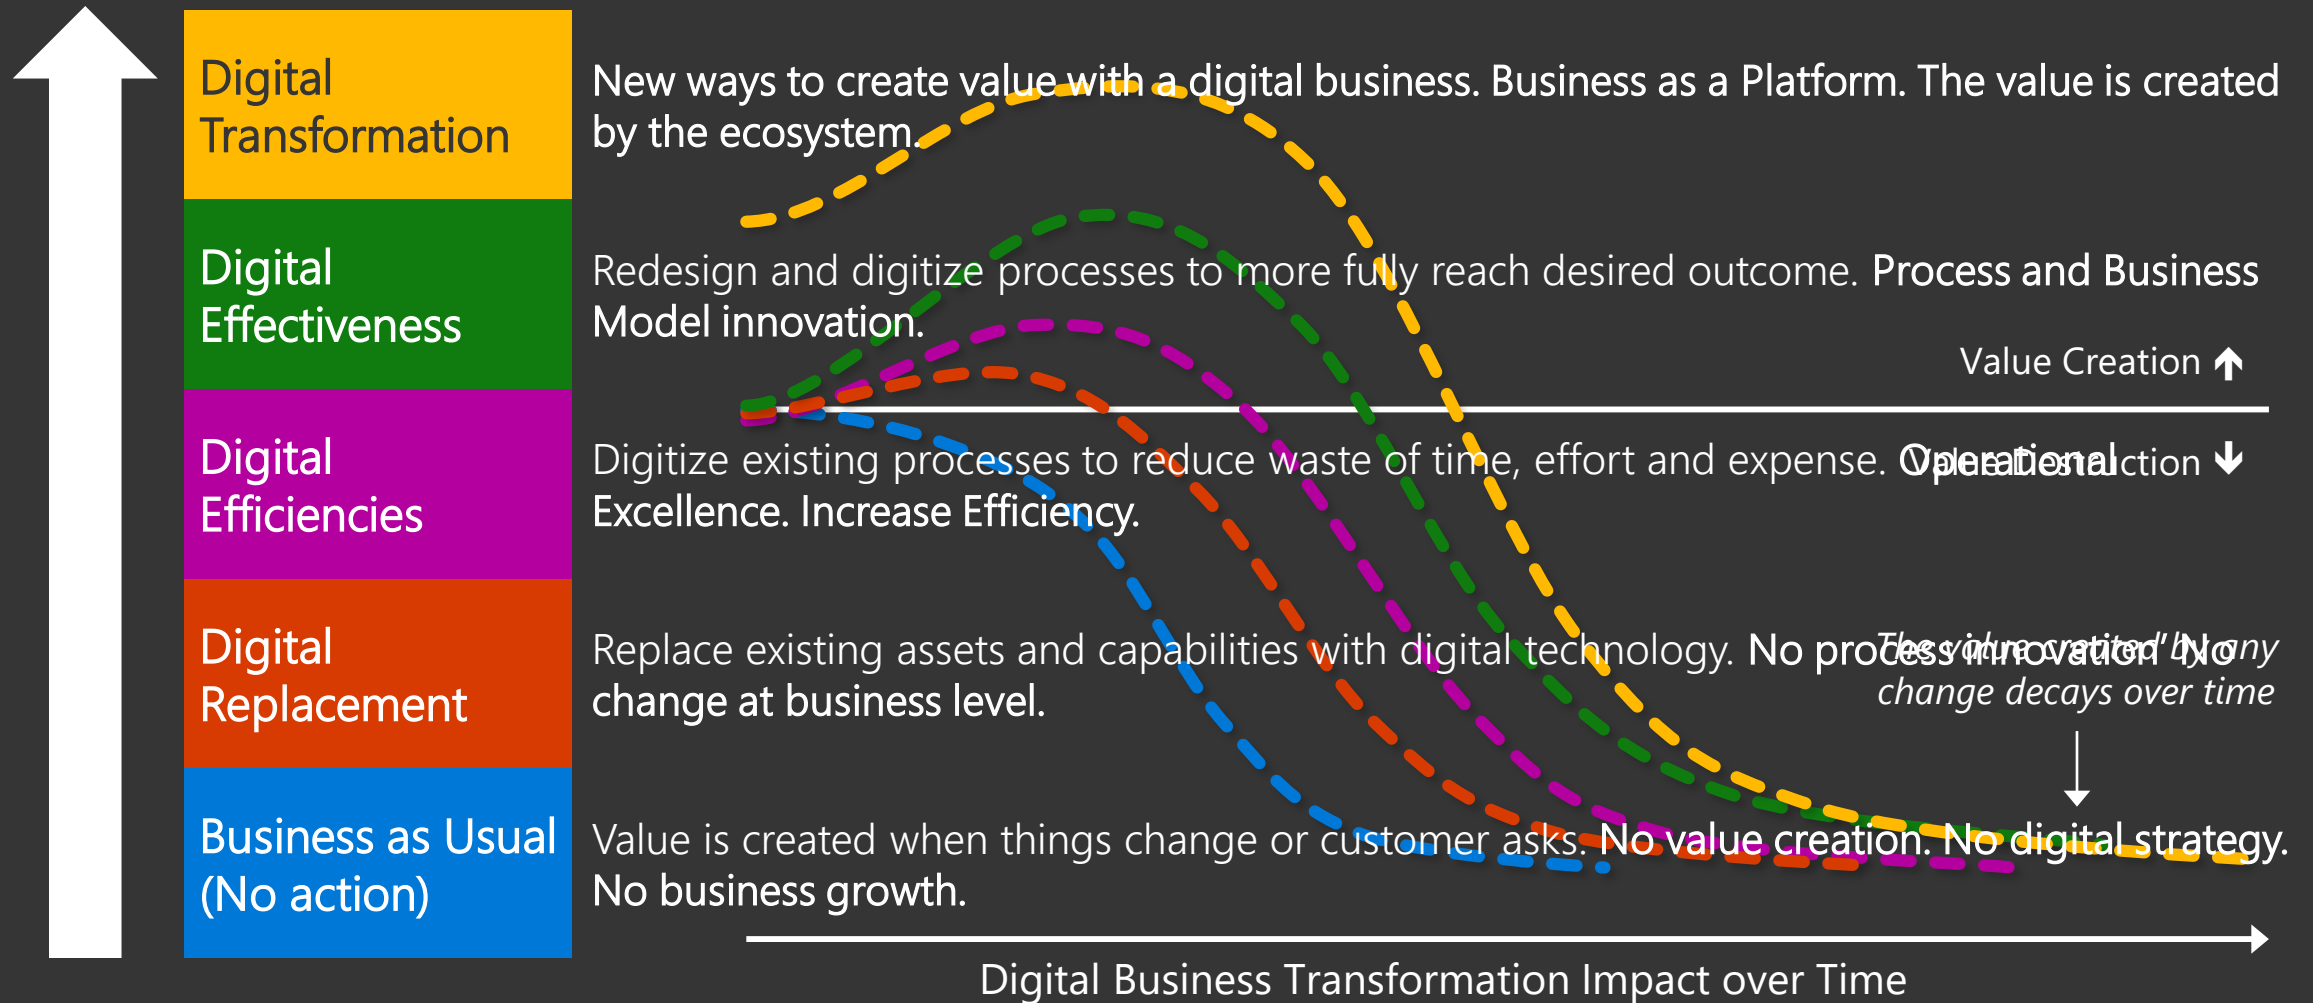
Digital Transformation

New ways to create value with a digital business. Business as a Platform. The value is created by the ecosystem.

Digital Effectiveness

Redesign and digitize processes to more fully reach desired outcome. Process and Business Model innovation.

Value Creation

Digital Efficiencies

Digitize existing processes to reduce waste of time, effort and expense. Operational Excellence. Increase Efficiency.

Value Destruction

Digital Replacement

Replace existing assets and capabilities with digital technology. No process innovation. No change at business level.

The value created by any change decays over time

Business as Usual (No action)

Value is created when things change or customer asks. No value creation. No digital strategy. No business growth.

Digital Business Transformation Impact over Time